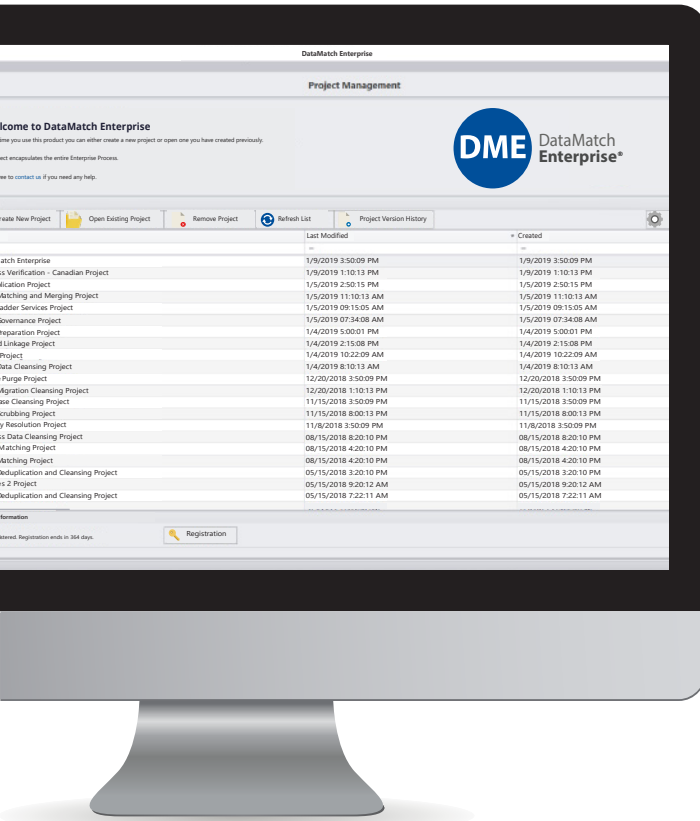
DataMatch Enterprise

Project Management

lcome to DataMatch Enterprise

ime you use this product you can either create a new project or open one you have created previously.

ect encapsulates the entire Enterprise Process.

ee to contact us if you need any help.

DME DataMatch Enterprise®

reate New Project | Open Existing Project | Remove Project | Refresh List | Project Version History

| | Last Modified | Created |
|---|---|---|
| atch Enterprise | 1/9/2019 3:50:09 PM | 1/9/2019 3:50:09 PM |
| s Verification - Canadian Project | 1/9/2019 1:10:13 PM | 1/9/2019 1:10:13 PM |
| lication Project | 1/5/2019 2:50:15 PM | 1/5/2019 2:50:15 PM |
| Matching and Merging Project | 1/5/2019 11:10:13 AM | 1/5/2019 11:10:13 AM |
| adder Services Project | 1/5/2019 09:15:05 AM | 1/5/2019 09:15:05 AM |
| overnance Project | 1/5/2019 07:34:08 AM | 1/5/2019 07:34:08 AM |
| reparation Project | 1/4/2019 5:00:01 PM | 1/4/2019 5:00:01 PM |
| d Linkage Project | 1/4/2019 2:15:08 PM | 1/4/2019 2:15:08 PM |
| Project | 1/4/2019 10:22:09 AM | 1/4/2019 10:22:09 AM |
| Data Cleansing Project | 1/4/2019 8:10:13 AM | 1/4/2019 8:10:13 AM |
| Purge Project | 12/20/2018 3:50:09 PM | 12/20/2018 3:50:09 PM |
| Migration Cleansing Project | 12/20/2018 1:10:13 PM | 12/20/2018 1:10:13 PM |
| ase Cleansing Project | 11/15/2018 3:50:09 PM | 11/15/2018 3:50:09 PM |
| crubbing Project | 11/15/2018 8:00:13 PM | 11/15/2018 8:00:13 PM |
| y Resolution Project | 11/8/2018 3:50:09 PM | 11/8/2018 3:50:09 PM |
| s Data Cleansing Project | 08/15/2018 8:20:10 PM | 08/15/2018 8:20:10 PM |
| Matching Project | 08/15/2018 4:20:10 PM | 08/15/2018 4:20:10 PM |
| Matching Project | 08/15/2018 4:20:10 PM | 08/15/2018 4:20:10 PM |
| Deduplication and Cleansing Project | 05/15/2018 3:20:10 PM | 05/15/2018 3:20:10 PM |
| s 2 Project | 05/15/2018 9:20:12 AM | 05/15/2018 9:20:12 AM |
| Deduplication and Cleansing Project | 05/15/2018 7:22:11 AM | 05/15/2018 7:22:11 AM |

formation

istered. Registration ends in 364 days.

Registration